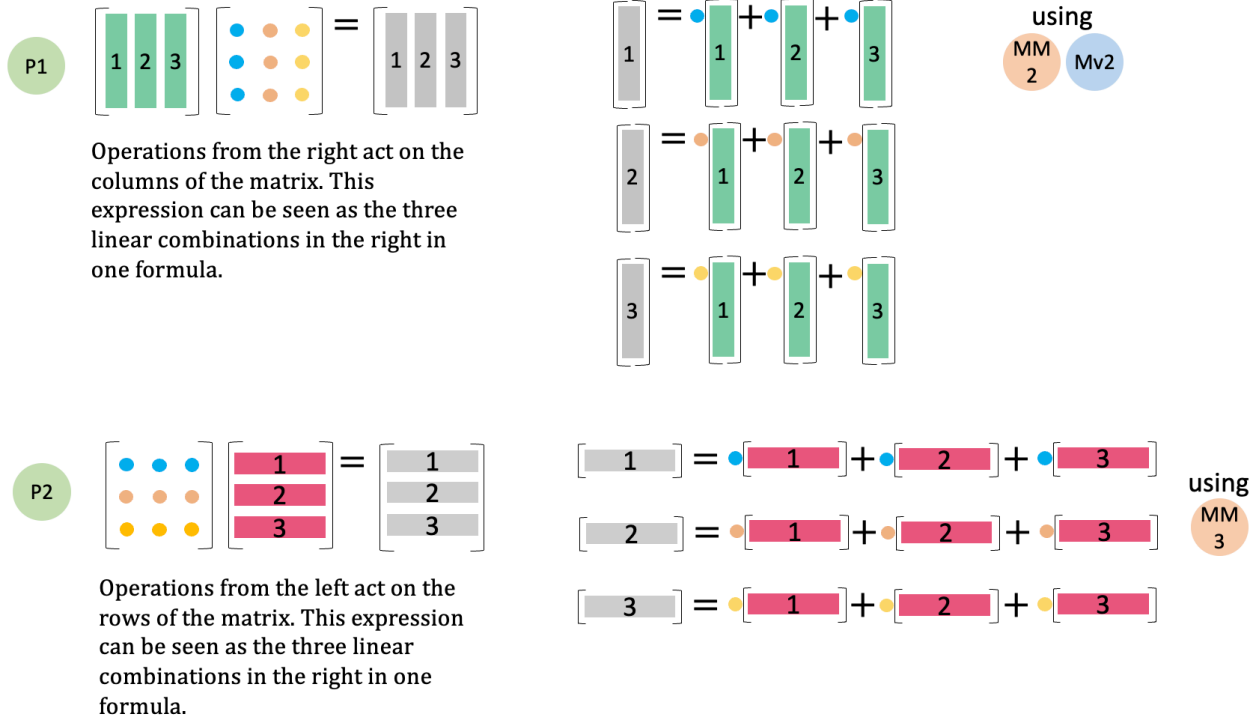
P1

1 2 3 = 1 2 3

Operations from the right act on the columns of the matrix. This expression can be seen as the three linear combinations in the right in one formula.

1 = 1 + 2 + 3

2 = 1 + 2 + 3

3 = 1 + 2 + 3

using

MM 2

Mv2

P2

1 2 3 = 1 2 3

Operations from the left act on the rows of the matrix. This expression can be seen as the three linear combinations in the right in one formula.

1 = 1 + 2 + 3

2 = 1 + 2 + 3

3 = 1 + 2 + 3

using

MM 3